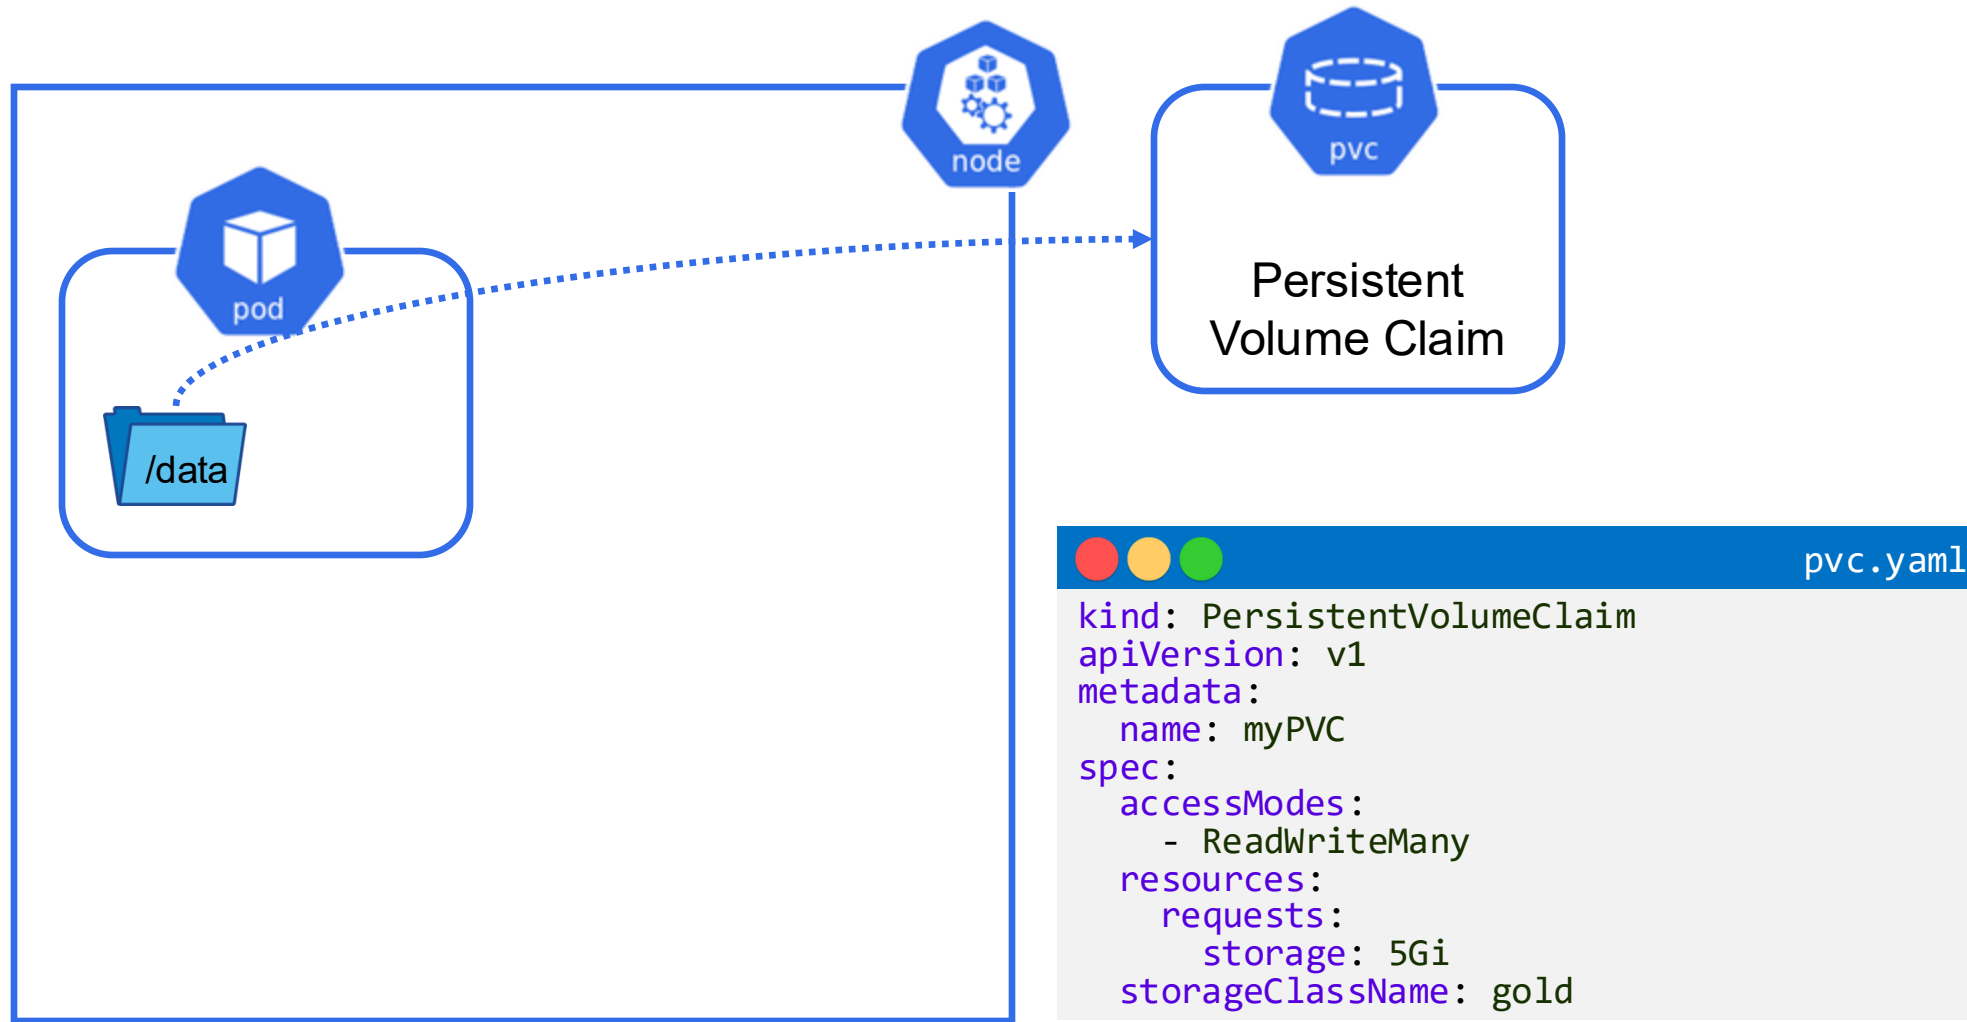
node

pvc

pod

Persistent Volume Claim

/data

pvc.yaml

kind: PersistentVolumeClaim
apiVersion: v1
metadata:
  name: myPVC
spec:
  accessModes:
    - ReadWriteMany
  resources:
    requests:
      storage: 5Gi
  storageClassName: gold